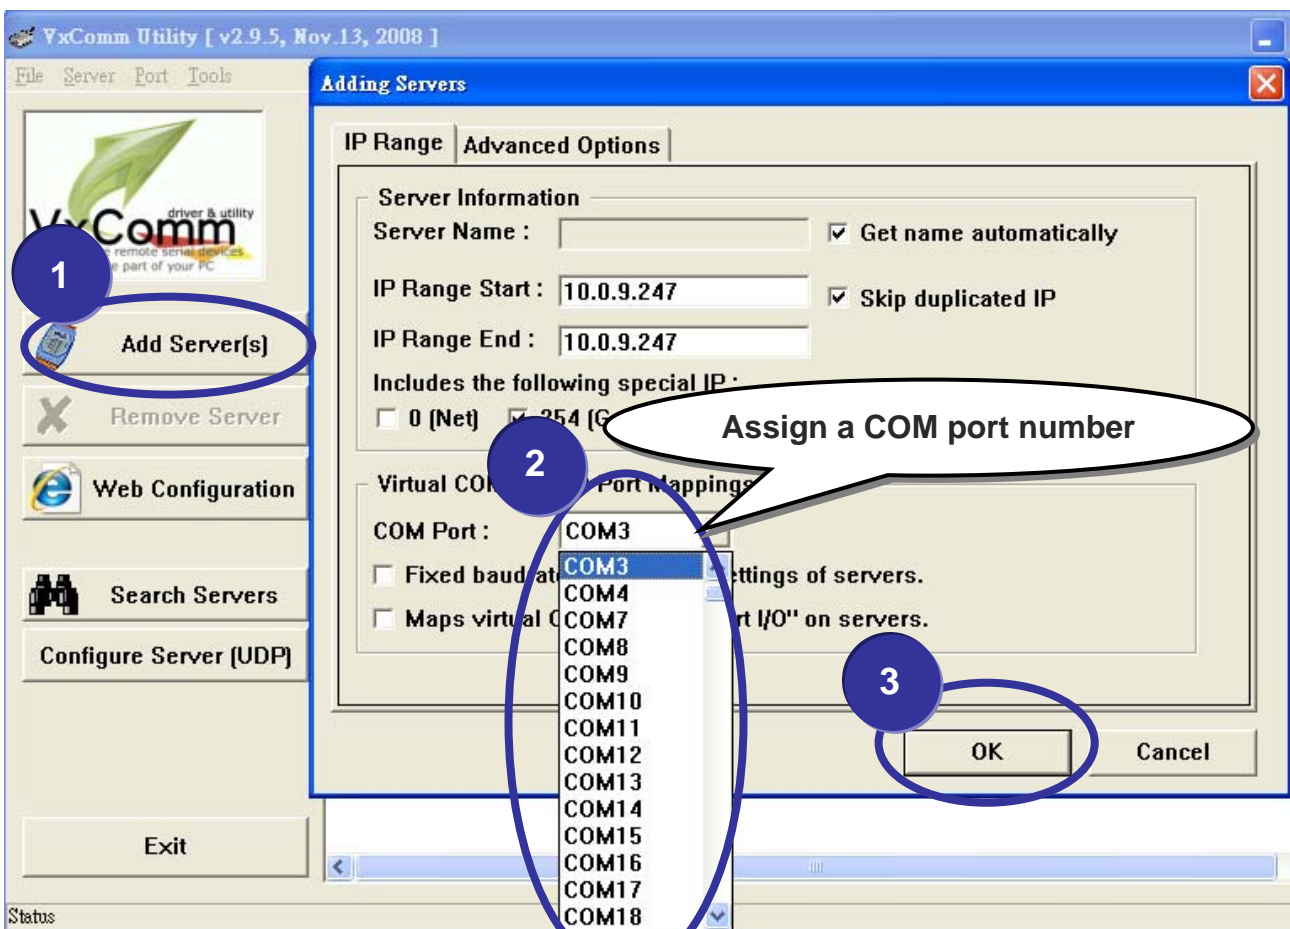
VxComm Utility [ v2.9.5, Nov.13, 2008 ]

File Server Port Tools

VxComm driver & utility
remote serial devices
part of your PC

1

Add Server(s)

Remove Server

Web Configuration

Search Servers

Configure Server (UDP)

Exit

Status

Adding Servers

IP Range | Advanced Options

Server Information

Server Name :

Get name automatically

IP Range Start : 10.0.9.247

Skip duplicated IP

IP Range End : 10.0.9.247

Includes the following special IP :

0 (Net) 254 (G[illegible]

Assign a COM port number

2

Virtual CO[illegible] Port Mappings

COM Port : COM3

COM3
COM4
COM7
COM8
COM9
COM10
COM11
COM12
COM13
COM14
COM15
COM16
COM17
COM18

Fixed baud rat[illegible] ttings of servers.

Maps virtual C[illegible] rt I/O" on servers.

3

OK

Cancel